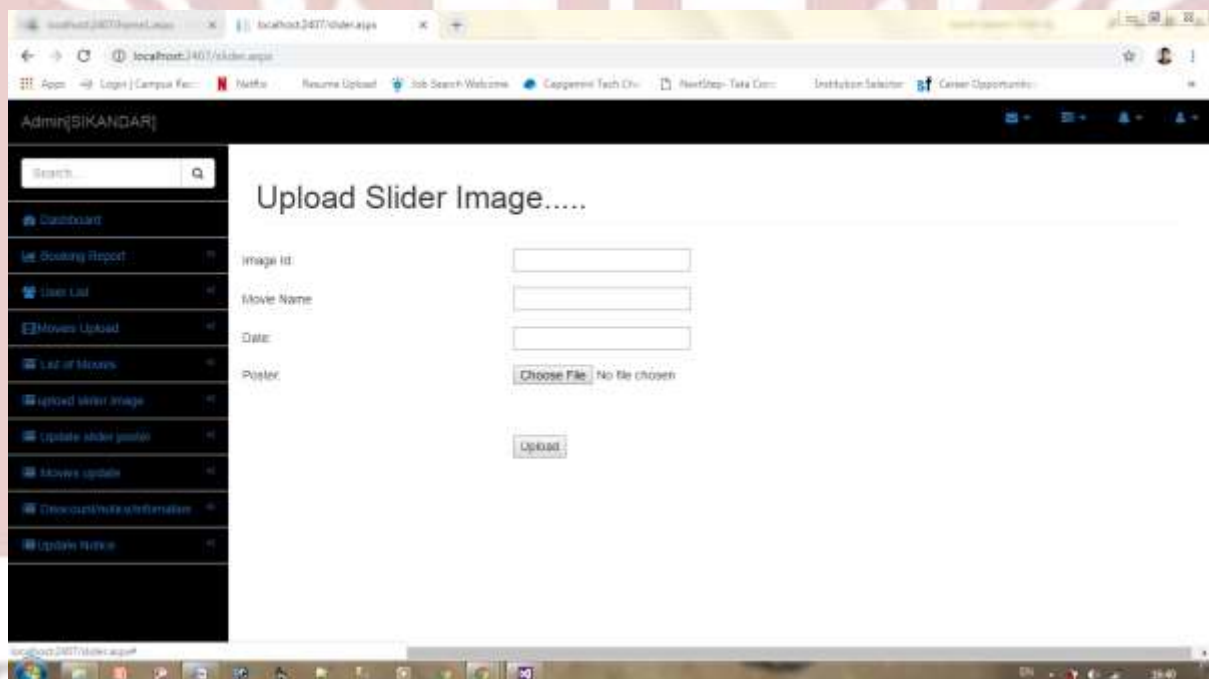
localhost:2407/home1.aspx × localhost:2407/slider.aspx × +

localhost:2407/slider.aspx

Apps Login | Campus Re... Netflix Resume Upload Job Search Welcome Capgemini Tech Ch... NextStep- Tata Con... Institution Selector Career Opportunitie...

Admin[SIKANDAR]

Search...

Dashboard

Booking Report

User List

Movies Upload

List of Movies

upload slider image

Update slider poster

Movies update

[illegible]

Update Notice

Upload Slider Image.....

Image Id:

Movie Name

Date:

Poster:

Choose File No file chosen

Upload

localhost:2407/slider.aspx#